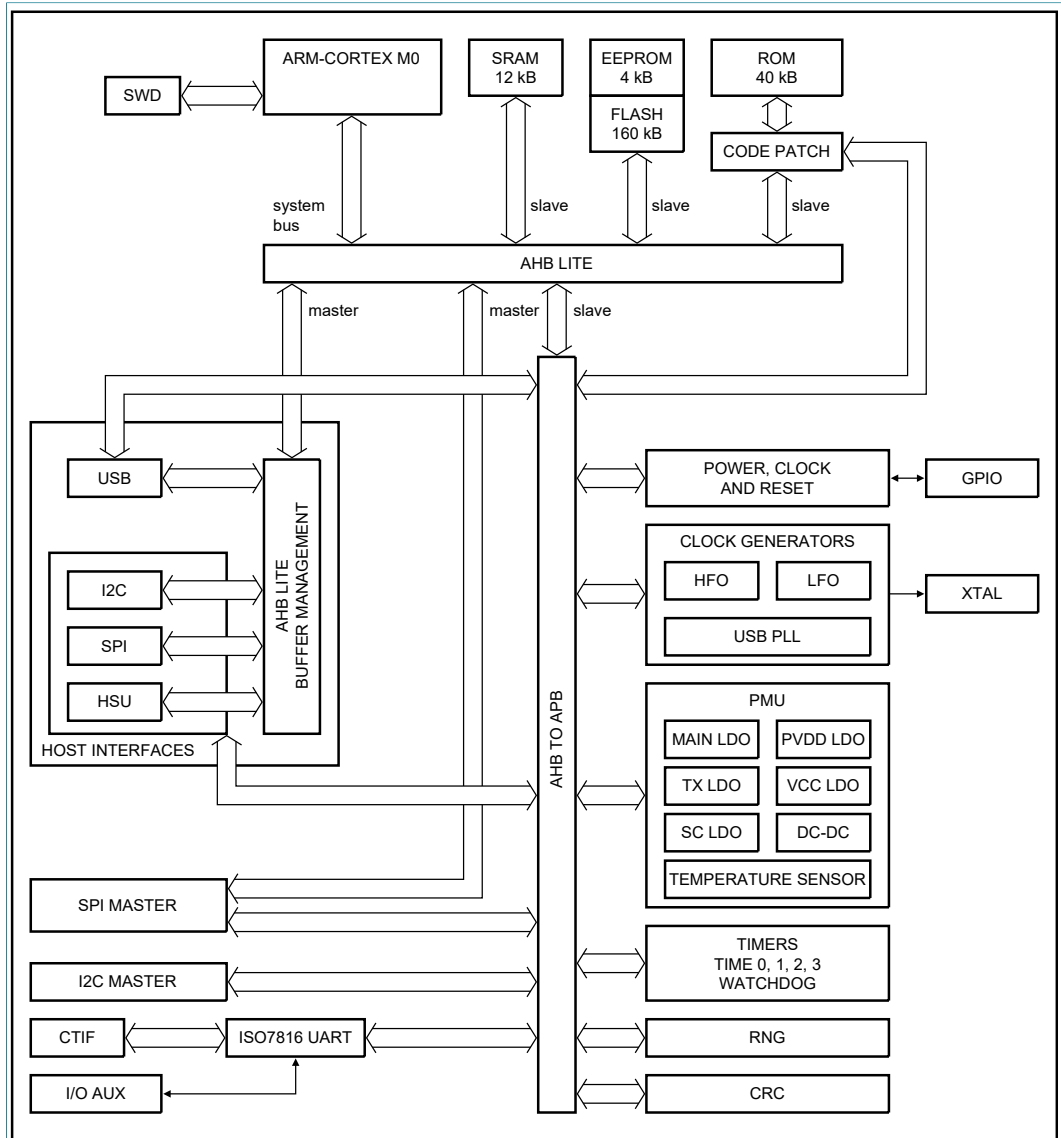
SWD

ARM-CORTEX M0

SRAM
12 kB

EEPROM
4 kB

FLASH
160 kB

ROM
40 kB

CODE PATCH

system bus

slave

slave

slave

AHB LITE

master

master

slave

USB

AHB LITE
BUFFER MANAGEMENT

I2C

SPI

HSU

HOST INTERFACES

AHB TO APB

POWER, CLOCK AND RESET

GPIO

CLOCK GENERATORS

HFO

LFO

USB PLL

XTAL

PMU

MAIN LDO

PVDD LDO

TX LDO

VCC LDO

SC LDO

DC-DC

TEMPERATURE SENSOR

SPI MASTER

TIMERS
TIME 0, 1, 2, 3
WATCHDOG

I2C MASTER

CTIF

ISO7816 UART

RNG

I/O AUX

CRC